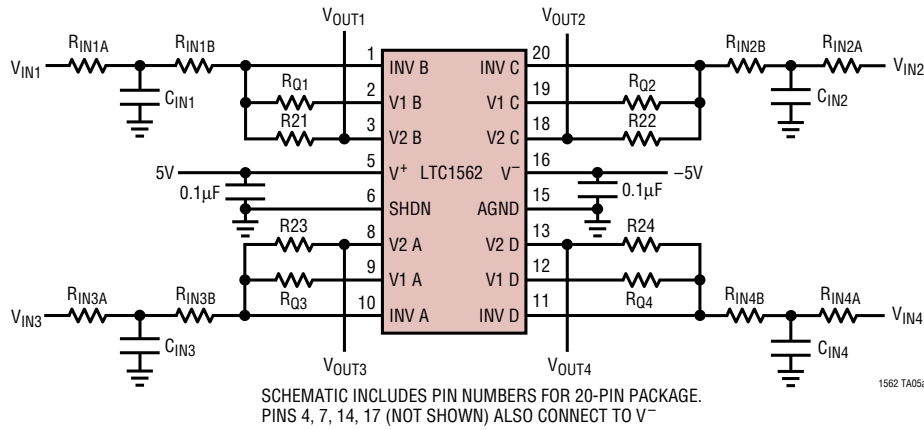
$V_{OUT1}$

$V_{OUT2}$

$V_{IN1}$ $R_{IN1A}$ $R_{IN1B}$ $C_{IN1}$ $R_{Q1}$ $R21$

1 INV B
2 V1 B
3 V2 B
5 $V^+$
6 SHDN
8 V2 A
9 V1 A
10 INV A

LTC1562

20 INV C
19 V1 C
18 V2 C
16 $V^-$
15 AGND
13 V2 D
12 V1 D
11 INV D

$R_{IN2B}$ $R_{IN2A}$ $V_{IN2}$ $C_{IN2}$ $R_{Q2}$ $R22$

5V
0.1µF

–5V
0.1µF

$R23$ $R_{Q3}$ $V_{IN3}$ $R_{IN3A}$ $R_{IN3B}$ $C_{IN3}$

$R24$ $R_{Q4}$ $R_{IN4B}$ $R_{IN4A}$ $V_{IN4}$ $C_{IN4}$

$V_{OUT3}$

$V_{OUT4}$

SCHEMATIC INCLUDES PIN NUMBERS FOR 20-PIN PACKAGE.
PINS 4, 7, 14, 17 (NOT SHOWN) ALSO CONNECT TO $V^-$

1562 TA05a